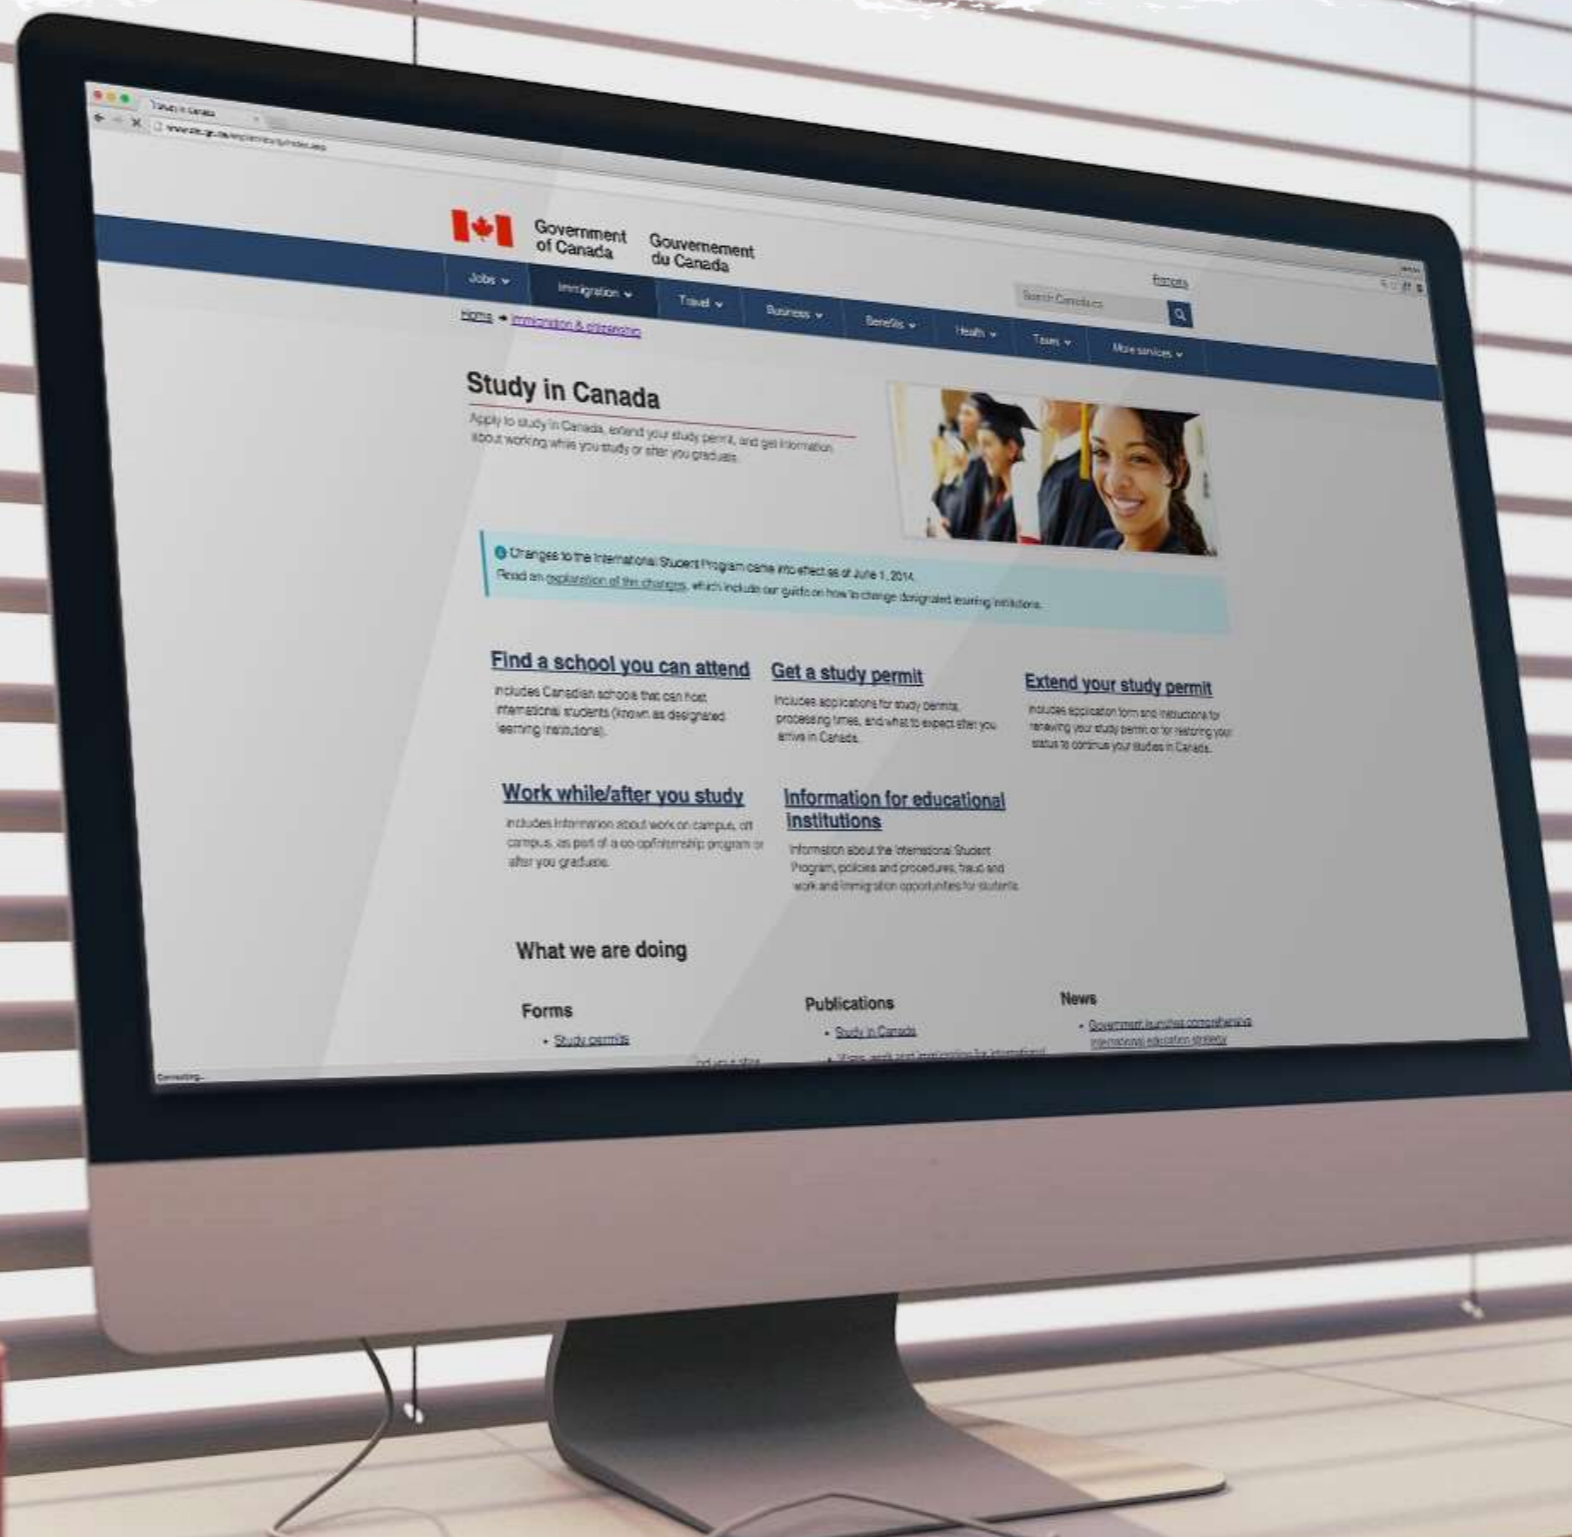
Study in Canada
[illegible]

Government of Canada Gouvernement du Canada

Français

Search Canada.ca

Jobs Immigration Travel Business Benefits Health Taxes More services

Home → Immigration & citizenship

Study in Canada

Apply to study in Canada, extend your study permit, and get information about working while you study or after you graduate.

Changes to the International Student Program came into effect as of June 1, 2014.
Read an explanation of the changes, which include our guide on how to change designated learning institutions.

Find a school you can attend
Includes Canadian schools that can host international students (known as designated learning institutions).

Get a study permit
Includes applications for study permits, processing times, and what to expect after you arrive in Canada.

Extend your study permit
Includes application form and instructions for renewing your study permit or for restoring your status to continue your studies in Canada.

Work while/after you study
Includes information about work on campus, off campus, as part of a co-op/internship program or after you graduate.

Information for educational institutions
Information about the International Student Program, policies and procedures, fraud and work and immigration opportunities for students.

What we are doing

Forms
• Study permits

Publications
• Study in Canada
• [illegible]

News
• Government launches comprehensive international education strategy

Connecting...